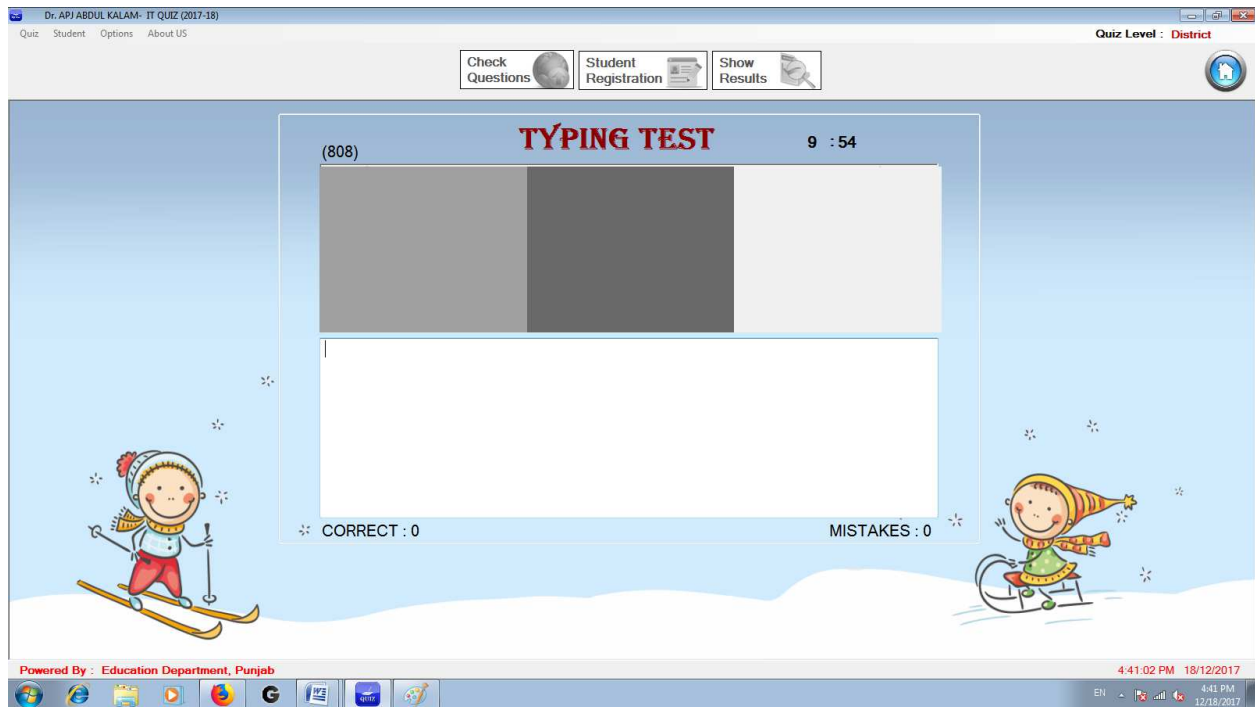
Dr. APJ ABDUL KALAM- IT QUIZ (2017-18)

Quiz Student Options About US

Quiz Level : District

Check Questions

Student Registration

Show Results

TYPING TEST

(808)

9 : 54

CORRECT : 0

MISTAKES : 0

Powered By : Education Department, Punjab

4:41:02 PM 18/12/2017

EN

4:41 PM 12/18/2017